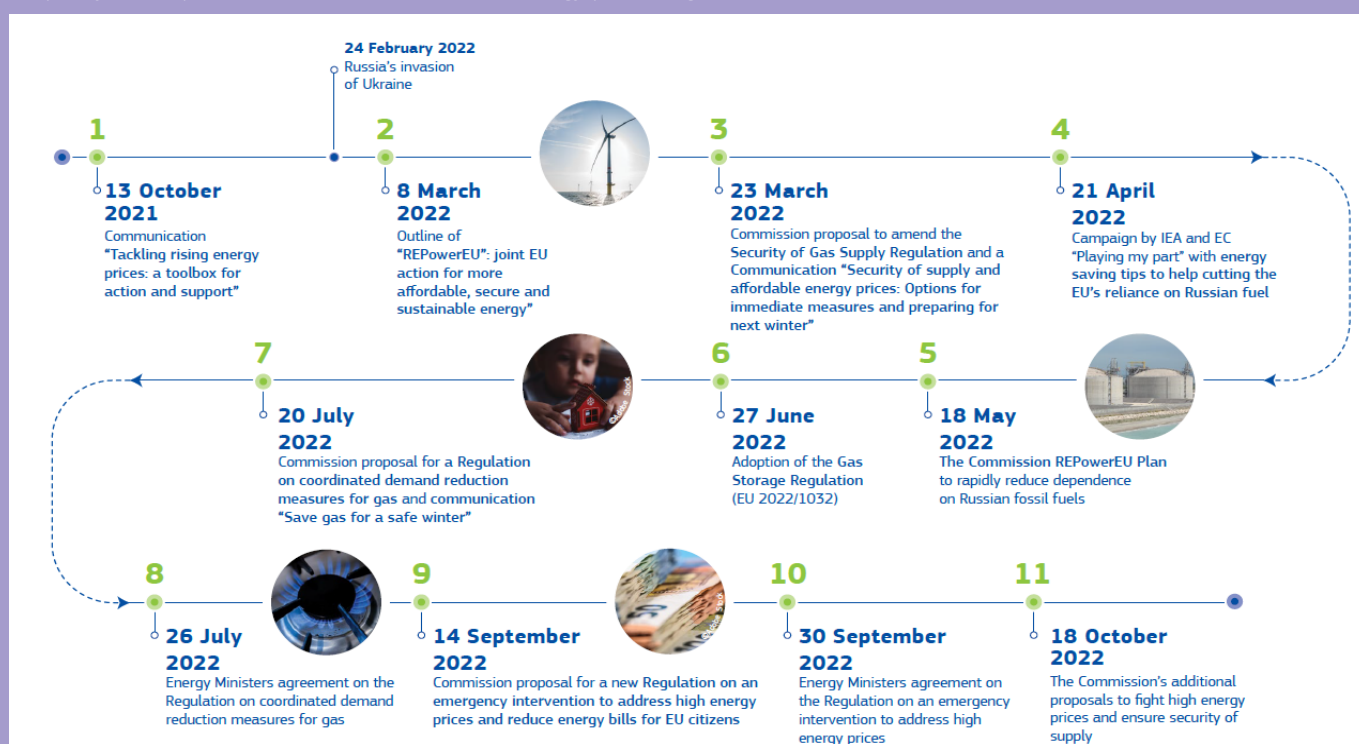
24 February 2022
Russia's invasion of Ukraine

1

13 October 2021
Communication
"Tackling rising energy prices: a toolbox for action and support"

2

8 March 2022
Outline of "REPowerEU": joint EU action for more affordable, secure and sustainable energy"

3

23 March 2022
Commission proposal to amend the Security of Gas Supply Regulation and a Communication "Security of supply and affordable energy prices: Options for immediate measures and preparing for next winter"

4

21 April 2022
Campaign by IEA and EC "Playing my part" with energy saving tips to help cutting the EU's reliance on Russian fuel

7

20 July 2022
Commission proposal for a Regulation on coordinated demand reduction measures for gas and communication "Save gas for a safe winter"

6

27 June 2022
Adoption of the Gas Storage Regulation (EU 2022/1032)

5

18 May 2022
The Commission REPowerEU Plan to rapidly reduce dependence on Russian fossil fuels

8

26 July 2022
Energy Ministers agreement on the Regulation on coordinated demand reduction measures for gas

9

14 September 2022
Commission proposal for a new Regulation on an emergency intervention to address high energy prices and reduce energy bills for EU citizens

10

30 September 2022
Energy Ministers agreement on the Regulation on an emergency intervention to address high energy prices

11

18 October 2022
The Commission's additional proposals to fight high energy prices and ensure security of supply